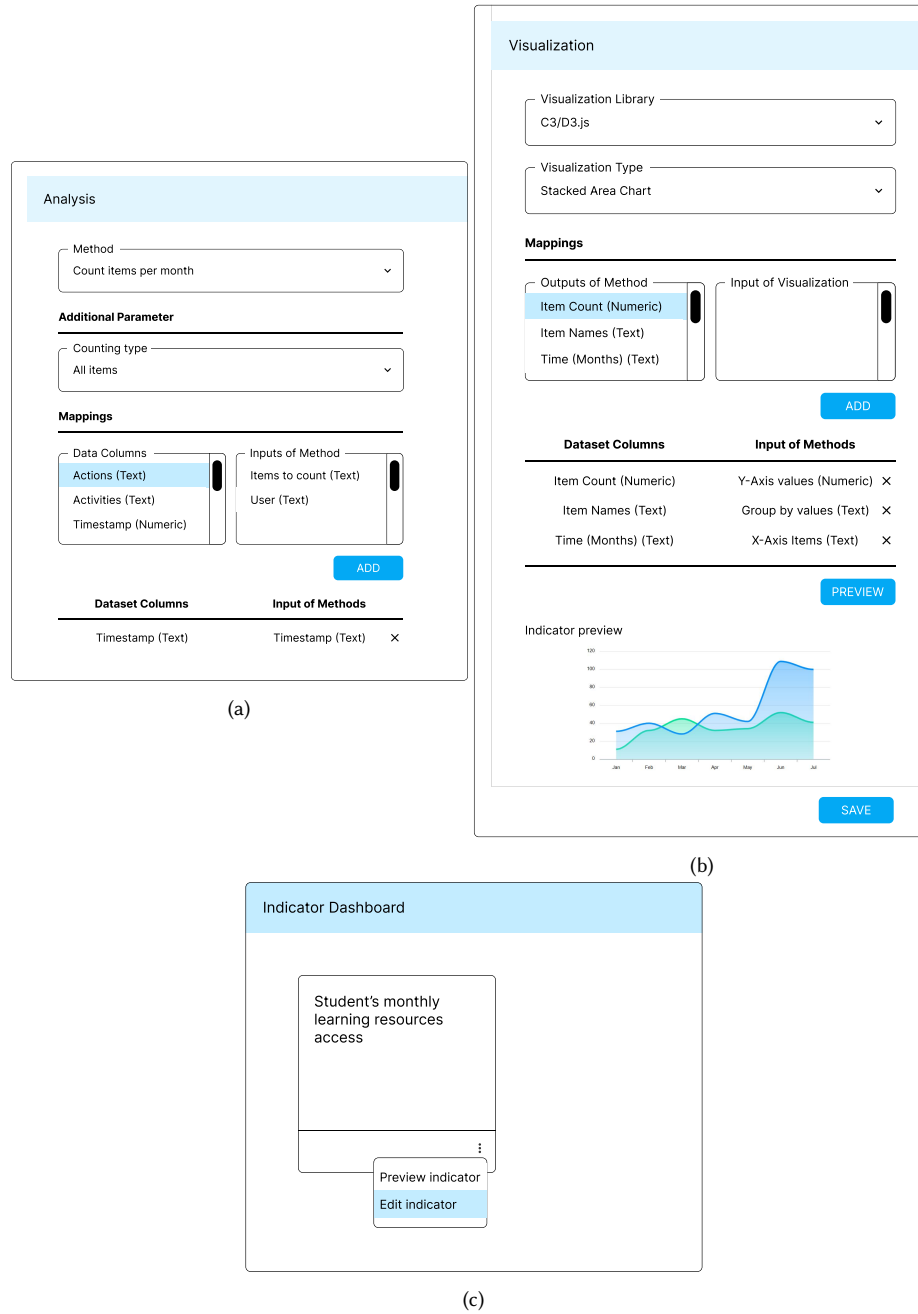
Analysis

Method
Count items per month

Additional Parameter

Counting type
All items

Mappings

Data Columns
Actions (Text)
Activities (Text)
Timestamp (Numeric)

Inputs of Method
Items to count (Text)
User (Text)

ADD

| Dataset Columns | Input of Methods |  |
|---|---|---|
| Timestamp (Text) | Timestamp (Text) | × |

(a)

Visualization

Visualization Library
C3/D3.js

Visualization Type
Stacked Area Chart

Mappings

Outputs of Method
Item Count (Numeric)
Item Names (Text)
Time (Months) (Text)

Input of Visualization

ADD

| Dataset Columns | Input of Methods |  |
|---|---|---|
| Item Count (Numeric) | Y-Axis values (Numeric) | × |
| Item Names (Text) | Group by values (Text) | × |
| Time (Months) (Text) | X-Axis Items (Text) | × |

PREVIEW

Indicator preview

120
100
80
60
40
20
0
Jan Feb Mar Apr May Jun Jul

SAVE

(b)

Indicator Dashboard

Student's monthly learning resources access

Preview indicator
Edit indicator

(c)